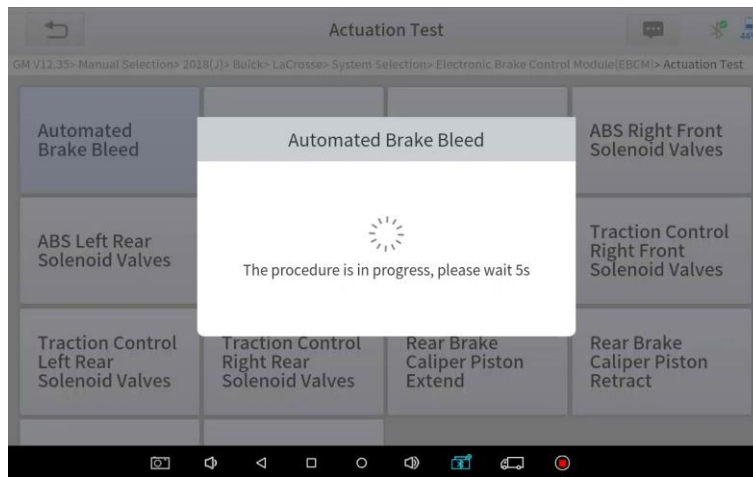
Actuation Test

GM V12.35> Manual Selection> 2018(J)> Buick> LaCrosse> System Selection> Electronic Brake Control Module(EBCM)> Actuation Test

Automated Brake Bleed

ABS Right Front Solenoid Valves

ABS Left Rear Solenoid Valves

Traction Control Right Front Solenoid Valves

Traction Control Left Rear Solenoid Valves

Traction Control Right Rear Solenoid Valves

Rear Brake Caliper Piston Extend

Rear Brake Caliper Piston Retract

Automated Brake Bleed

The procedure is in progress, please wait 5s